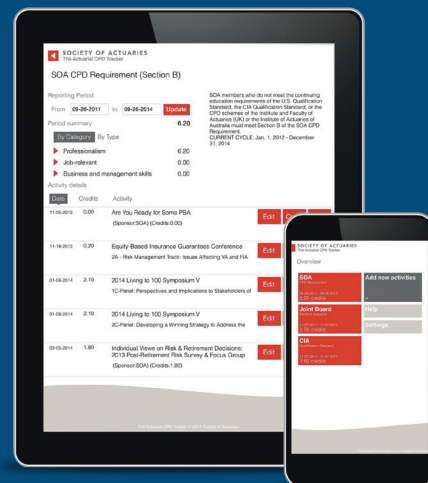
SOCIETY OF ACTUARIES
The Actuarial CPD Tracker

SOA CPD Requirement (Section B)

Reporting Period
From 09-26-2011 to 09-26-2014 Update
Period summary 6.20

SOA members who do not meet the continuing education requirements of the U.S. Qualification Standard, the CIA Qualification Standard, or the CPD schemes of the Institute and Faculty of Actuaries (UK) or the Institute of Actuaries of Australia must meet Section B of the SOA CPD Requirement.
CURRENT CYCLE: Jan. 1, 2012 - December 31, 2014

By Category By Type
Professionalism 6.20
Job-relevant 0.00
Business and management skills 0.00

Activity details
Date Credits Activity

| Date | Credits | Activity |
|---|---|---|
| 11-05-2013 | 0.00 | Are You Ready for Some PBA (Sponsor:SOA) (Credits:0.00) |
| 11-18-2013 | 0.20 | Equity-Based Insurance Guarantees Conference 2A - Risk Management Track: Issues Affecting VA and FIA |
| 01-09-2014 | 2.10 | 2014 Living to 100 Symposium V 1C-Panel: Perspectives and Implications to Stakeholders of |
| 01-09-2014 | 2.10 | 2014 Living to 100 Symposium V 2C-Panel: Developing a Winning Strategy to Address the |
| 02-03-2014 | 1.80 | Individual Views on Risk & Retirement Decisions: 2013 Post-Retirement Risk Survey & Focus Group (Sponsor:SOA) (Credits:1.80) |

Edit
Edit
Edit
Edit
Edit

The Actuarial CPD Tracker © 2014 Society of Actuaries

SOCIETY OF ACTUARIES
The Actuarial CPD Tracker

Overview

SOA
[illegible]
2.20 Credits

Add new activities

Joint Board
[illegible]
3.20 Credits

Help

Settings

CIA
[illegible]
1.50 Credits